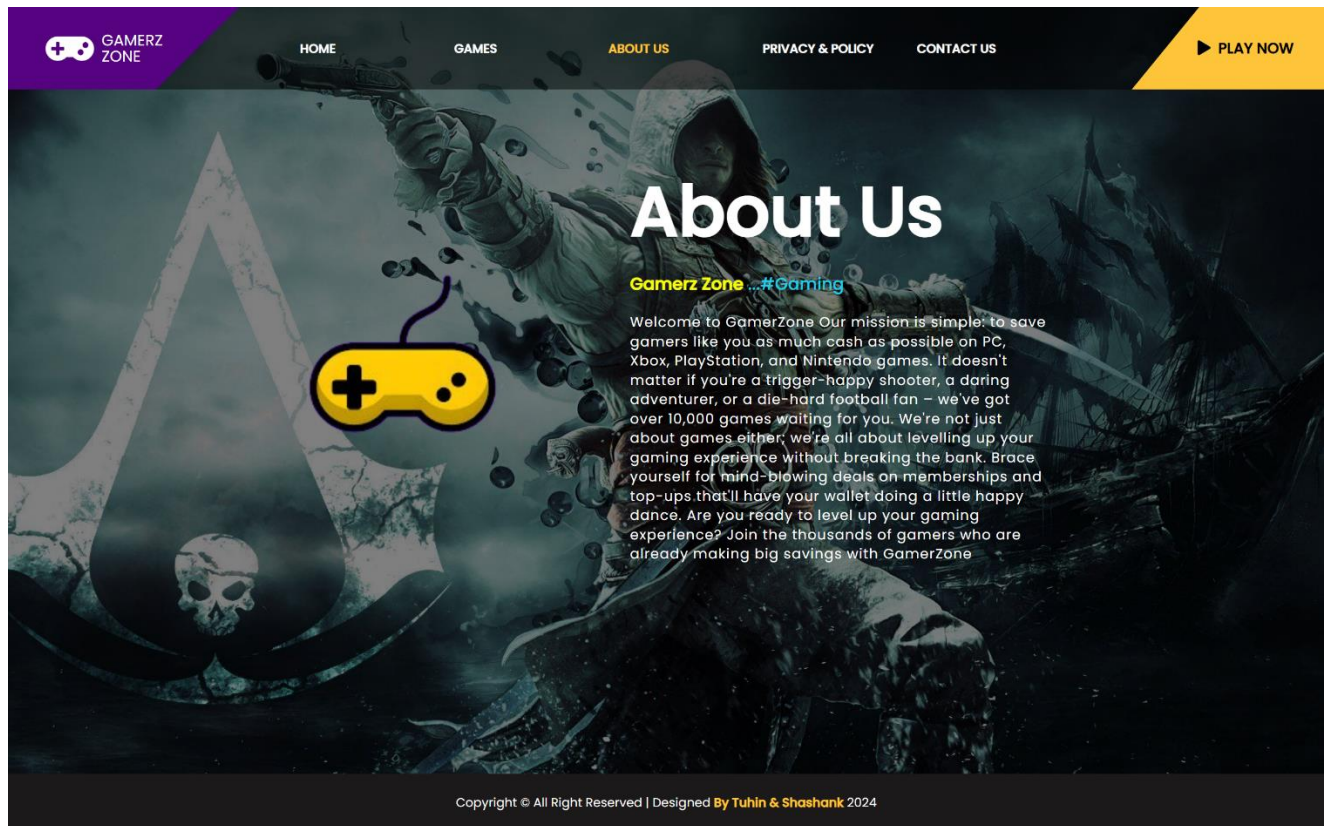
GAMERZ ZONE

HOME GAMES ABOUT US PRIVACY & POLICY CONTACT US

PLAY NOW

About Us

Gamerz Zone ...#Gaming

Welcome to GamerZone Our mission is simple: to save gamers like you as much cash as possible on PC, Xbox, PlayStation, and Nintendo games. It doesn't matter if you're a trigger-happy shooter, a daring adventurer, or a die-hard football fan – we've got over 10,000 games waiting for you. We're not just about games either, we're all about levelling up your gaming experience without breaking the bank. Brace yourself for mind-blowing deals on memberships and top-ups that'll have your wallet doing a little happy dance. Are you ready to level up your gaming experience? Join the thousands of gamers who are already making big savings with GamerZone

Copyright © All Right Reserved | Designed By Tuhin & Shashank 2024